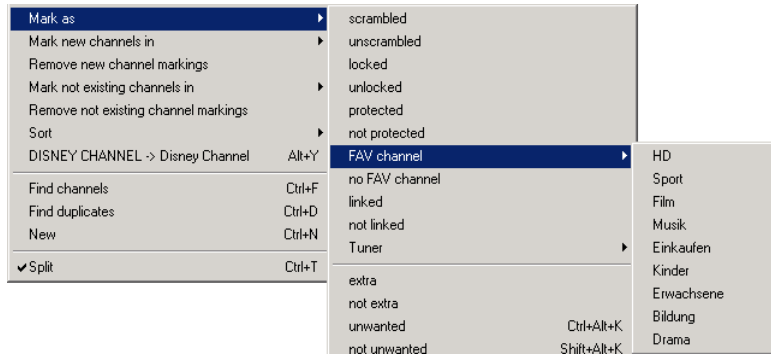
Mark as
Mark new channels in
Remove new channel markings
Mark not existing channels in
Remove not existing channel markings
Sort
DISNEY CHANNEL -> Disney Channel Alt+Y
Find channels Ctrl+F
Find duplicates Ctrl+D
New Ctrl+N
✔Split Ctrl+T

scrambled
unscrambled
locked
unlocked
protected
not protected
FAV channel
no FAV channel
linked
not linked
Tuner
extra
not extra
unwanted Ctrl+Alt+K
not unwanted Shift+Alt+K

HD
Sport
Film
Musik
Einkaufen
Kinder
Erwachsene
Bildung
Drama